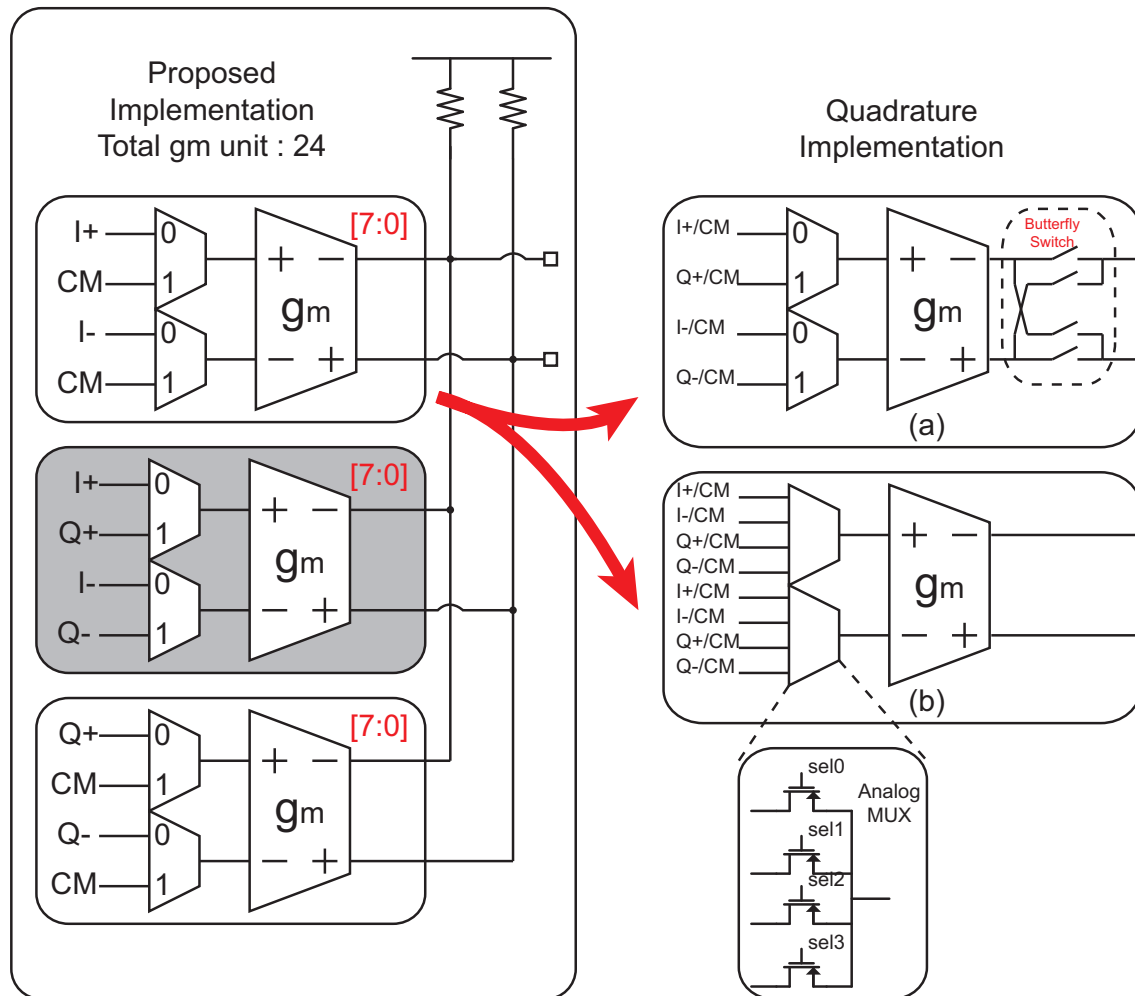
Proposed Implementation
Total gm unit : 24

I+
CM
I-
CM
0
1
0
1
+ −
$g_m$
− +
[7:0]

I+
Q+
I-
Q-
0
1
0
1
+ −
$g_m$
− +
[7:0]

Q+
CM
Q-
CM
0
1
0
1
+ −
$g_m$
− +
[7:0]

Quadrature Implementation

I+/CM
Q+/CM
I-/CM
Q-/CM
0
1
0
1
+ −
$g_m$
− +
Butterfly Switch
(a)

I+/CM
I-/CM
Q+/CM
Q-/CM
I+/CM
I-/CM
Q+/CM
Q-/CM
+ −
$g_m$
− +
(b)

sel0
sel1
sel2
sel3
Analog MUX